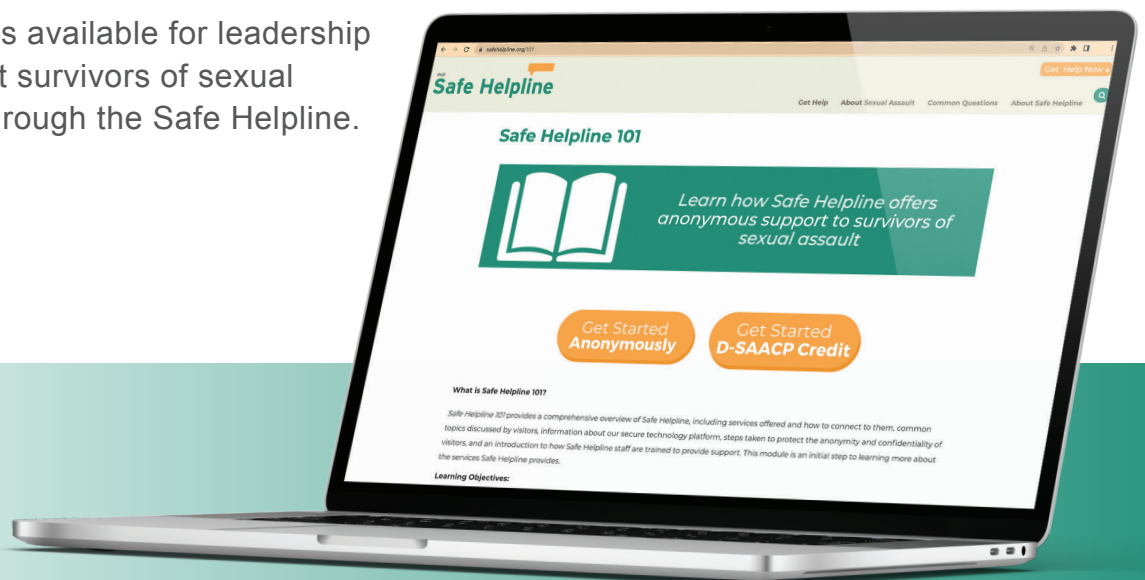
s available for leadership
t survivors of sexual
rough the Safe Helpline.

safehelpline.org/101

DoD Safe Helpline

Get Help Now

Get Help About Sexual Assault Common Questions About Safe Helpline

Safe Helpline 101

Learn how Safe Helpline offers anonymous support to survivors of sexual assault

Get Started Anonymously

Get Started D-SAACP Credit

What is Safe Helpline 101?

Safe Helpline 101 provides a comprehensive overview of Safe Helpline, including services offered and how to connect to them, common topics discussed by visitors, information about our secure technology platform, steps taken to protect the anonymity and confidentiality of visitors, and an introduction to how Safe Helpline staff are trained to provide support. This module is an initial step to learning more about the services Safe Helpline provides.

Learning Objectives: